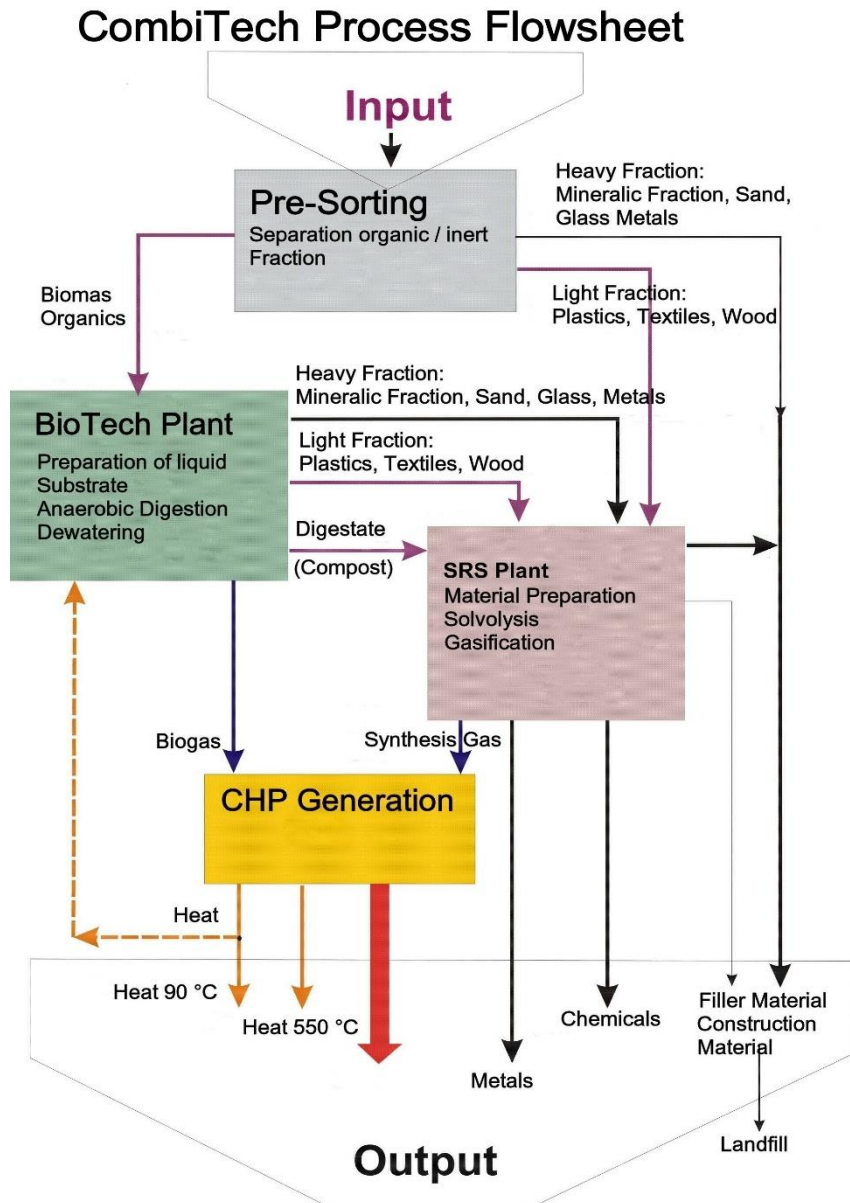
CombiTech Process Flowsheet

Input

Pre-Sorting
Separation organic / inert Fraction

Heavy Fraction: Mineralic Fraction, Sand, Glass Metals

Biomas Organics

Light Fraction: Plastics, Textiles, Wood

Heavy Fraction: Mineralic Fraction, Sand, Glass, Metals

BioTech Plant
Preparation of liquid Substrate
Anaerobic Digestion
Dewatering

Light Fraction: Plastics, Textiles, Wood

Digestate
(Compost)

SRS Plant
Material Preparation
Solvolysis
Gasification

Biogas

Synthesis Gas

CHP Generation

Heat

Heat 90 °C

Heat 550 °C

Metals

Chemicals

Filler Material
Construction Material

Landfill

Output